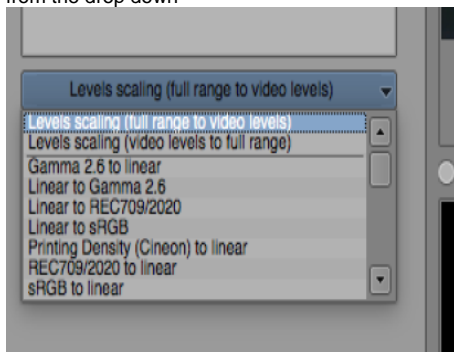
from the drop down

Levels scaling (full range to video levels)

Levels scaling (full range to video levels)
Levels scaling (video levels to full range)
Gamma 2.6 to linear
Linear to Gamma 2.6
Linear to REC709/2020
Linear to sRGB
Printing Density (Cineon) to linear
REC709/2020 to linear
sRGB to linear